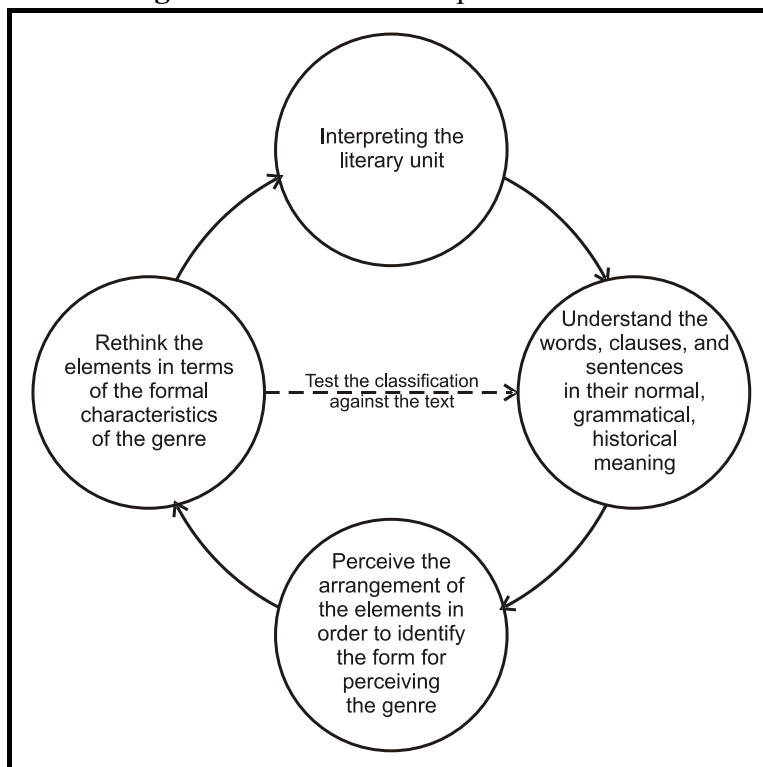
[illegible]

Interpreting the literary unit

Understand the words, clauses, and sentences in their normal, grammatical, historical meaning

Perceive the arrangement of the elements in order to identify the form for perceiving the genre

Rethink the elements in terms of the formal characteristics of the genre

Test the classification against the text